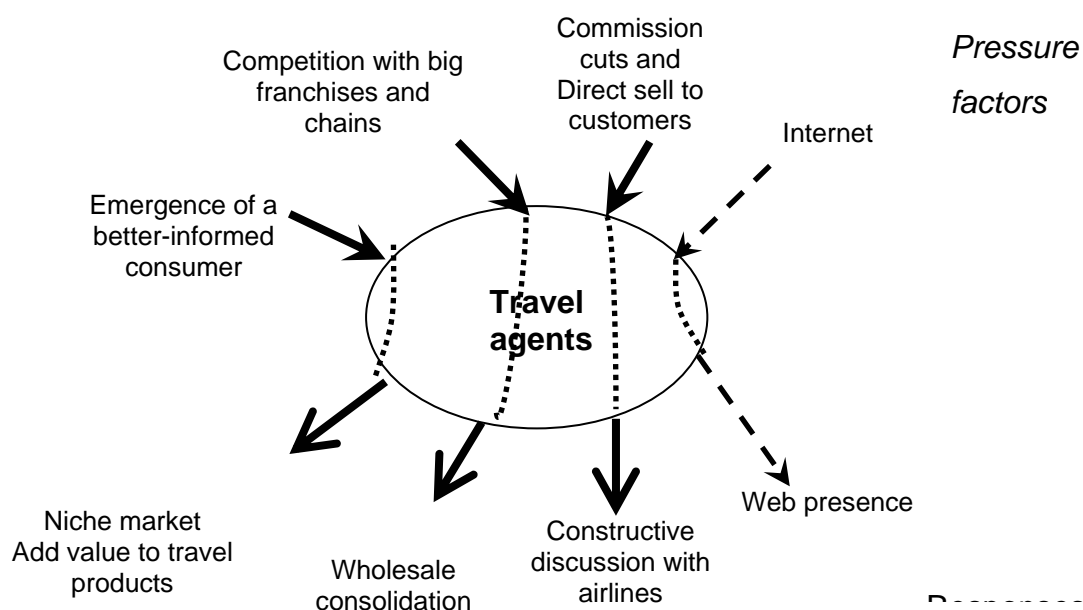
Competition with big franchises and chains

Commission cuts and Direct sell to customers

Pressure factors

Internet

Emergence of a better-informed consumer

Travel agents

Niche market Add value to travel products

Wholesale consolidation

Constructive discussion with airlines

Web presence

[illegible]